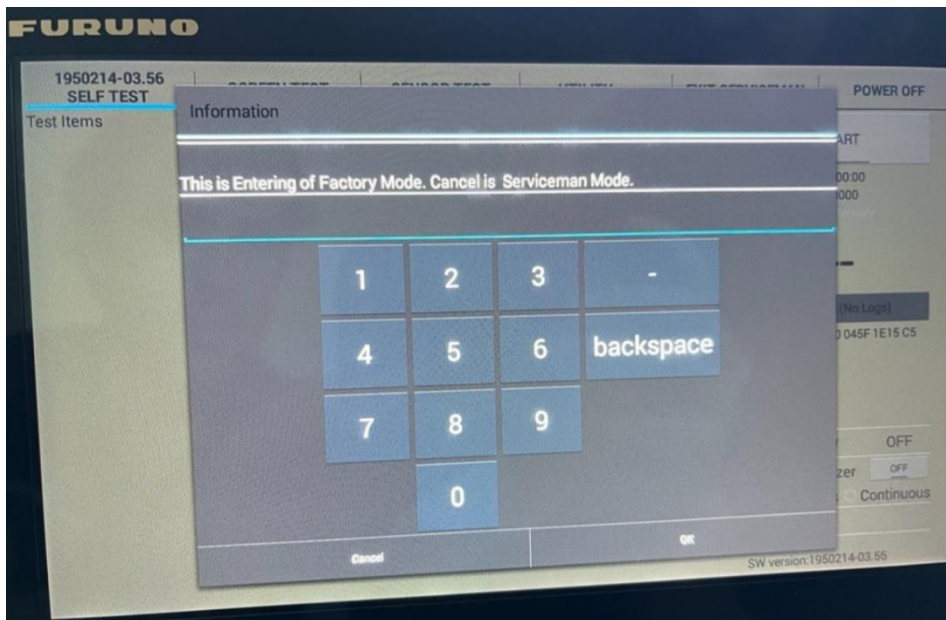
FURUNO

1950214-03.56
SELF TEST

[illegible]

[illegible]

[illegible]

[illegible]

POWER OFF

Test Items

Information

This is Entering of Factory Mode. Cancel is Serviceman Mode.

1
2
3
-
4
5
6
backspace
7
8
9
0

Cancel
OK

ART
00:00
000
(No Logs)
0 045F 1E15 C5
OFF
zer
OFF
Continuous
SW version:1950214-03.56